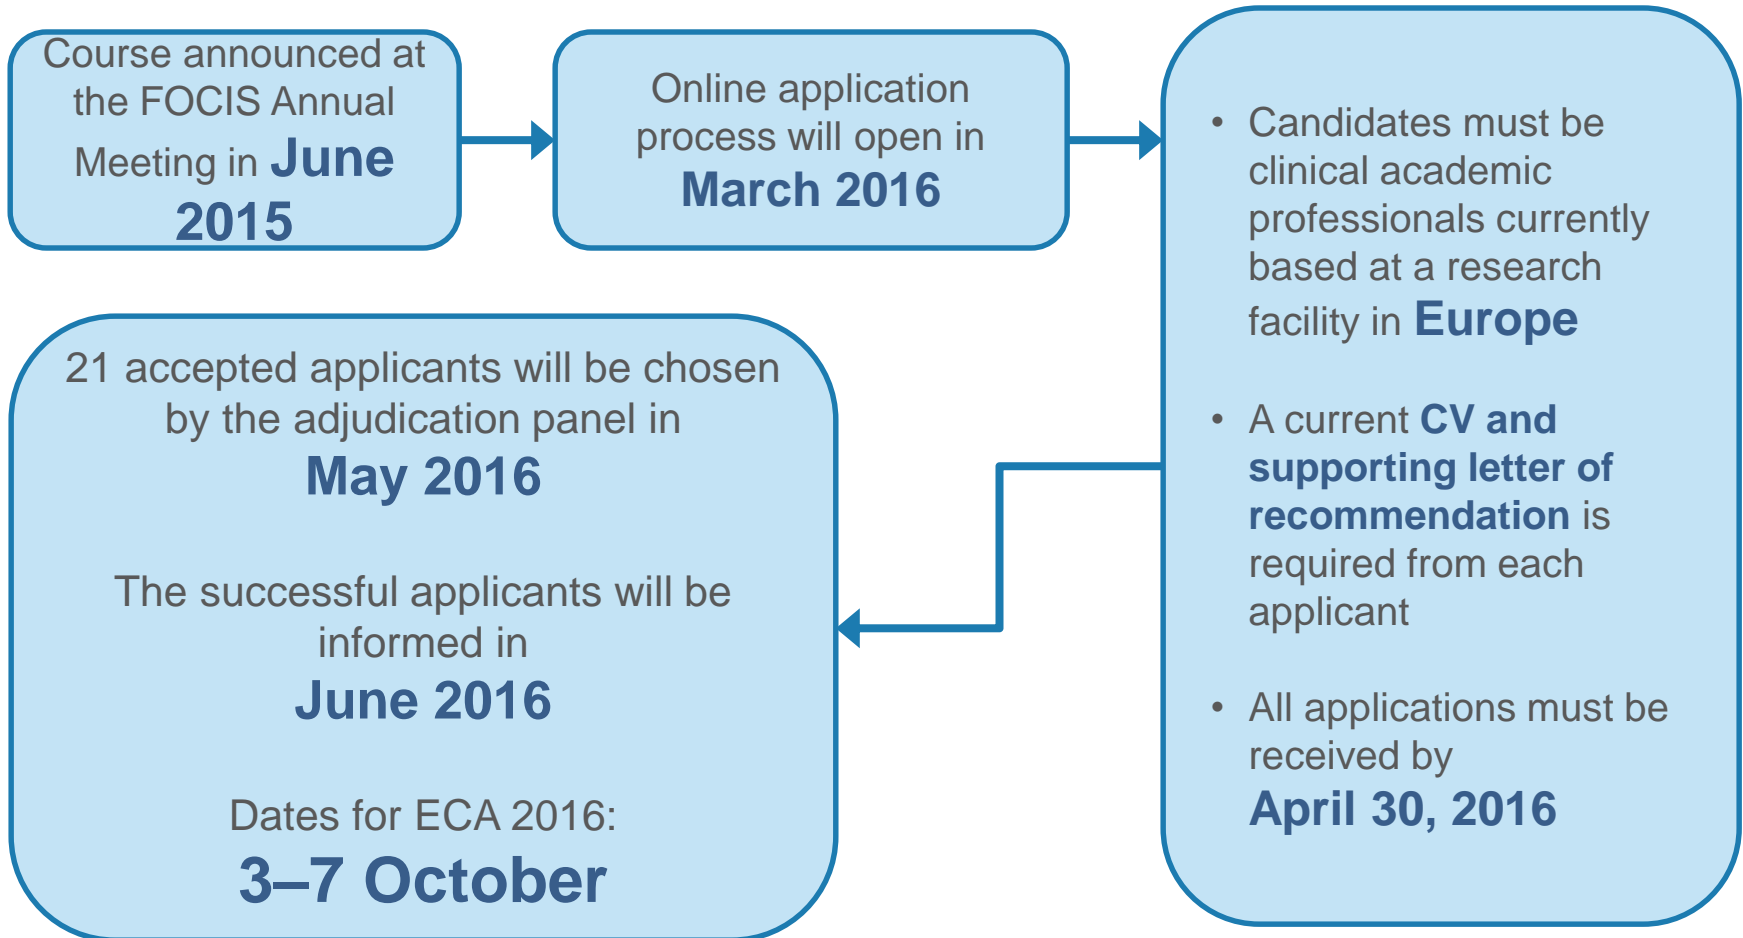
Course announced at the FOCIS Annual Meeting in June 2015

Online application process will open in March 2016

• Candidates must be clinical academic professionals currently based at a research facility in Europe

• A current CV and supporting letter of recommendation is required from each applicant

• All applications must be received by April 30, 2016

21 accepted applicants will be chosen by the adjudication panel in May 2016

The successful applicants will be informed in June 2016

Dates for ECA 2016: 3–7 October